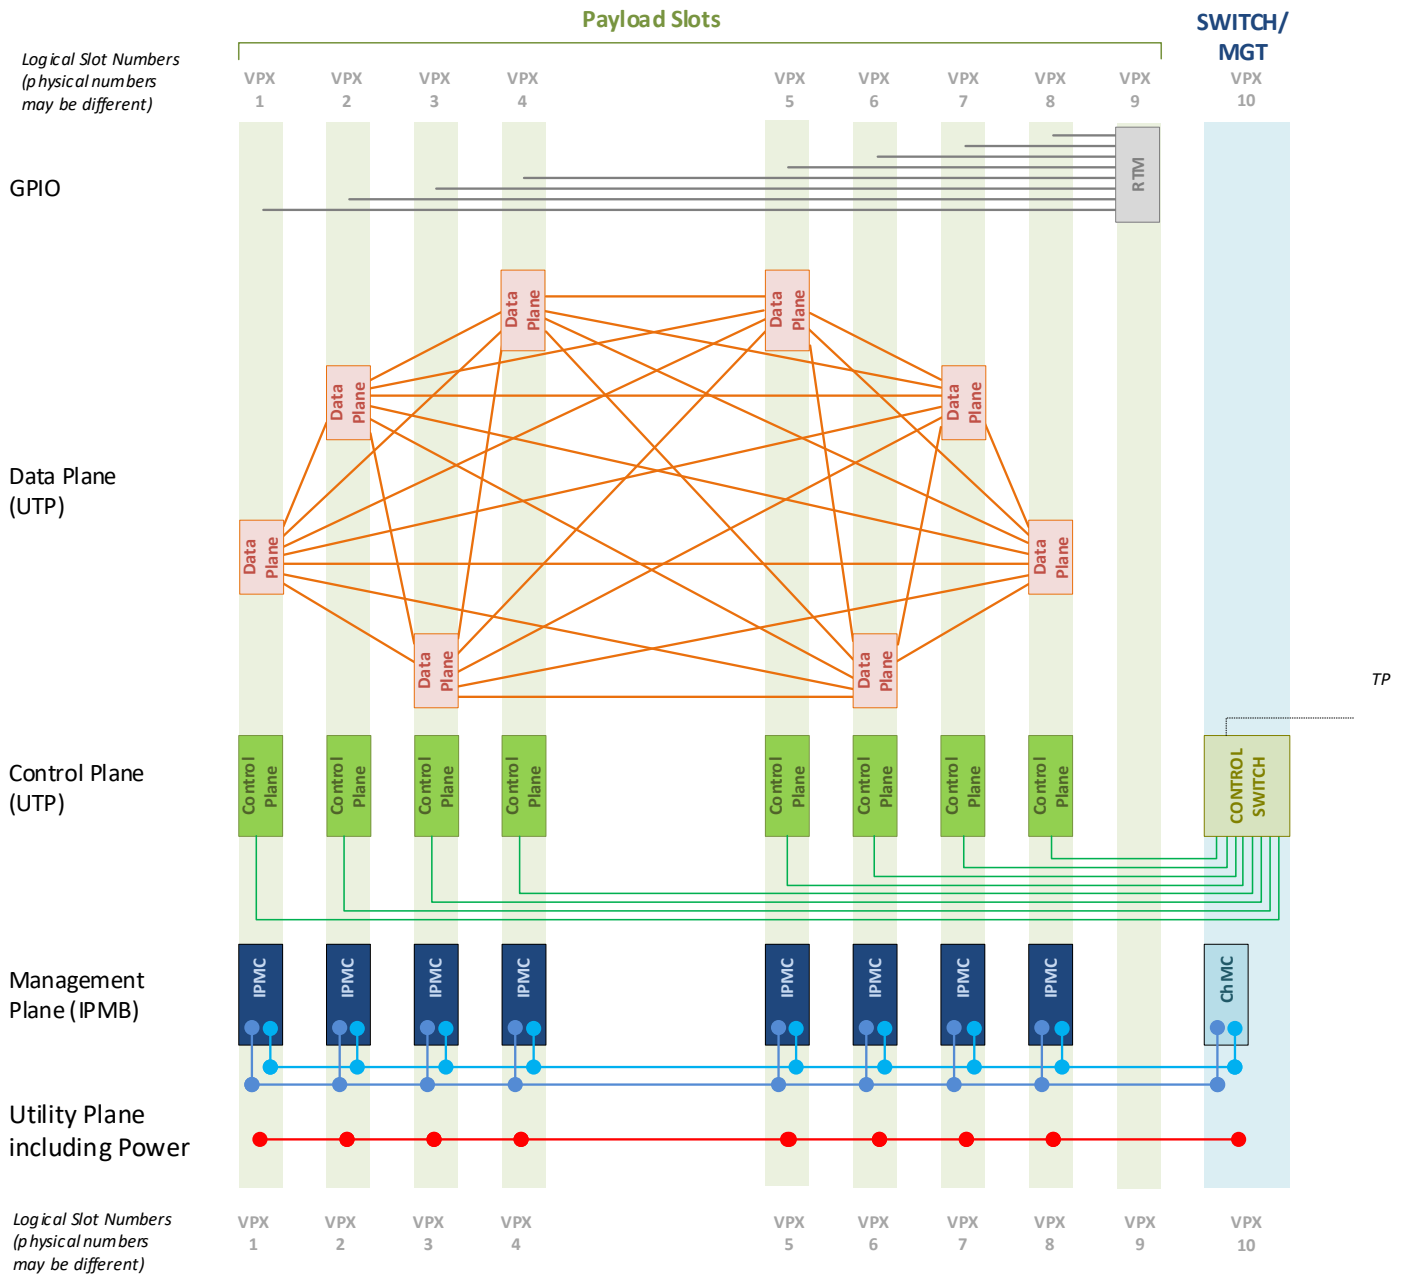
Payload Slots

SWITCH/ MGT

Logical Slot Numbers (physical numbers may be different)

VPX 1 VPX 2 VPX 3 VPX 4 VPX 5 VPX 6 VPX 7 VPX 8 VPX 9 VPX 10

GPIO

RTM

Data Plane (UTP)

Data Plane
Data Plane
Data Plane
Data Plane
Data Plane
Data Plane
Data Plane
Data Plane

TP

Control Plane (UTP)

Control Plane
Control Plane
Control Plane
Control Plane
Control Plane
Control Plane
Control Plane
Control Plane

CONTROL SWITCH

Management Plane (IPMB)

IPMC IPMC IPMC IPMC IPMC IPMC IPMC IPMC

ChMC

Utility Plane including Power

Logical Slot Numbers (physical numbers may be different)

VPX 1 VPX 2 VPX 3 VPX 4 VPX 5 VPX 6 VPX 7 VPX 8 VPX 9 VPX 10